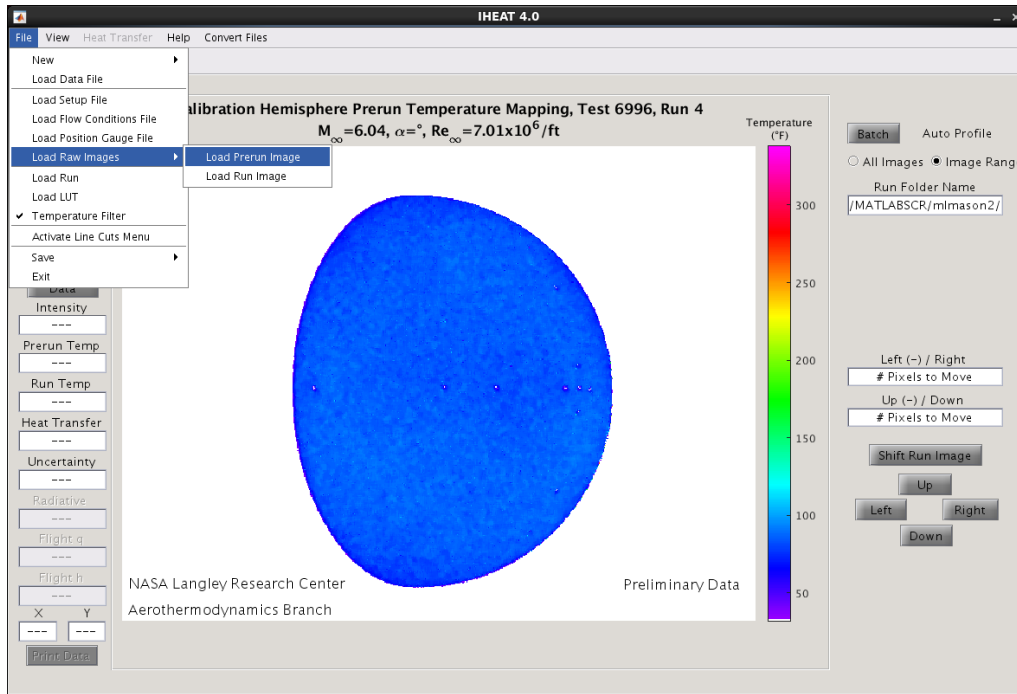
IHEAT 4.0

File View Heat Transfer Help Convert Files

New
Load Data File
Load Setup File
Load Flow Conditions File
Load Position Gauge File
Load Raw Images
Load Run
Load LUT
✔ Temperature Filter
Activate Line Cuts Menu
Save
Exit

Load Prerun Image
Load Run Image

alibration Hemisphere Prerun Temperature Mapping, Test 6996, Run 4
$M_{\infty}$=6.04, $\alpha$=°, $Re_{\infty}$=7.01x$10^6$/ft

Temperature (°F)
300
250
200
150
100
50

NASA Langley Research Center
Aerothermodynamics Branch
Preliminary Data

Data
Intensity
---
Prerun Temp
---
Run Temp
---
Heat Transfer
---
Uncertainty
---
Radiative
---
Flight q
---
Flight h
---
X Y
--- ---
Print Data

Batch Auto Profile
○ All Images ● Image Rang
Run Folder Name
/MATLABSCR/mlmason2/

Left (-) / Right
# Pixels to Move
Up (-) / Down
# Pixels to Move
Shift Run Image
Up
Left Right
Down